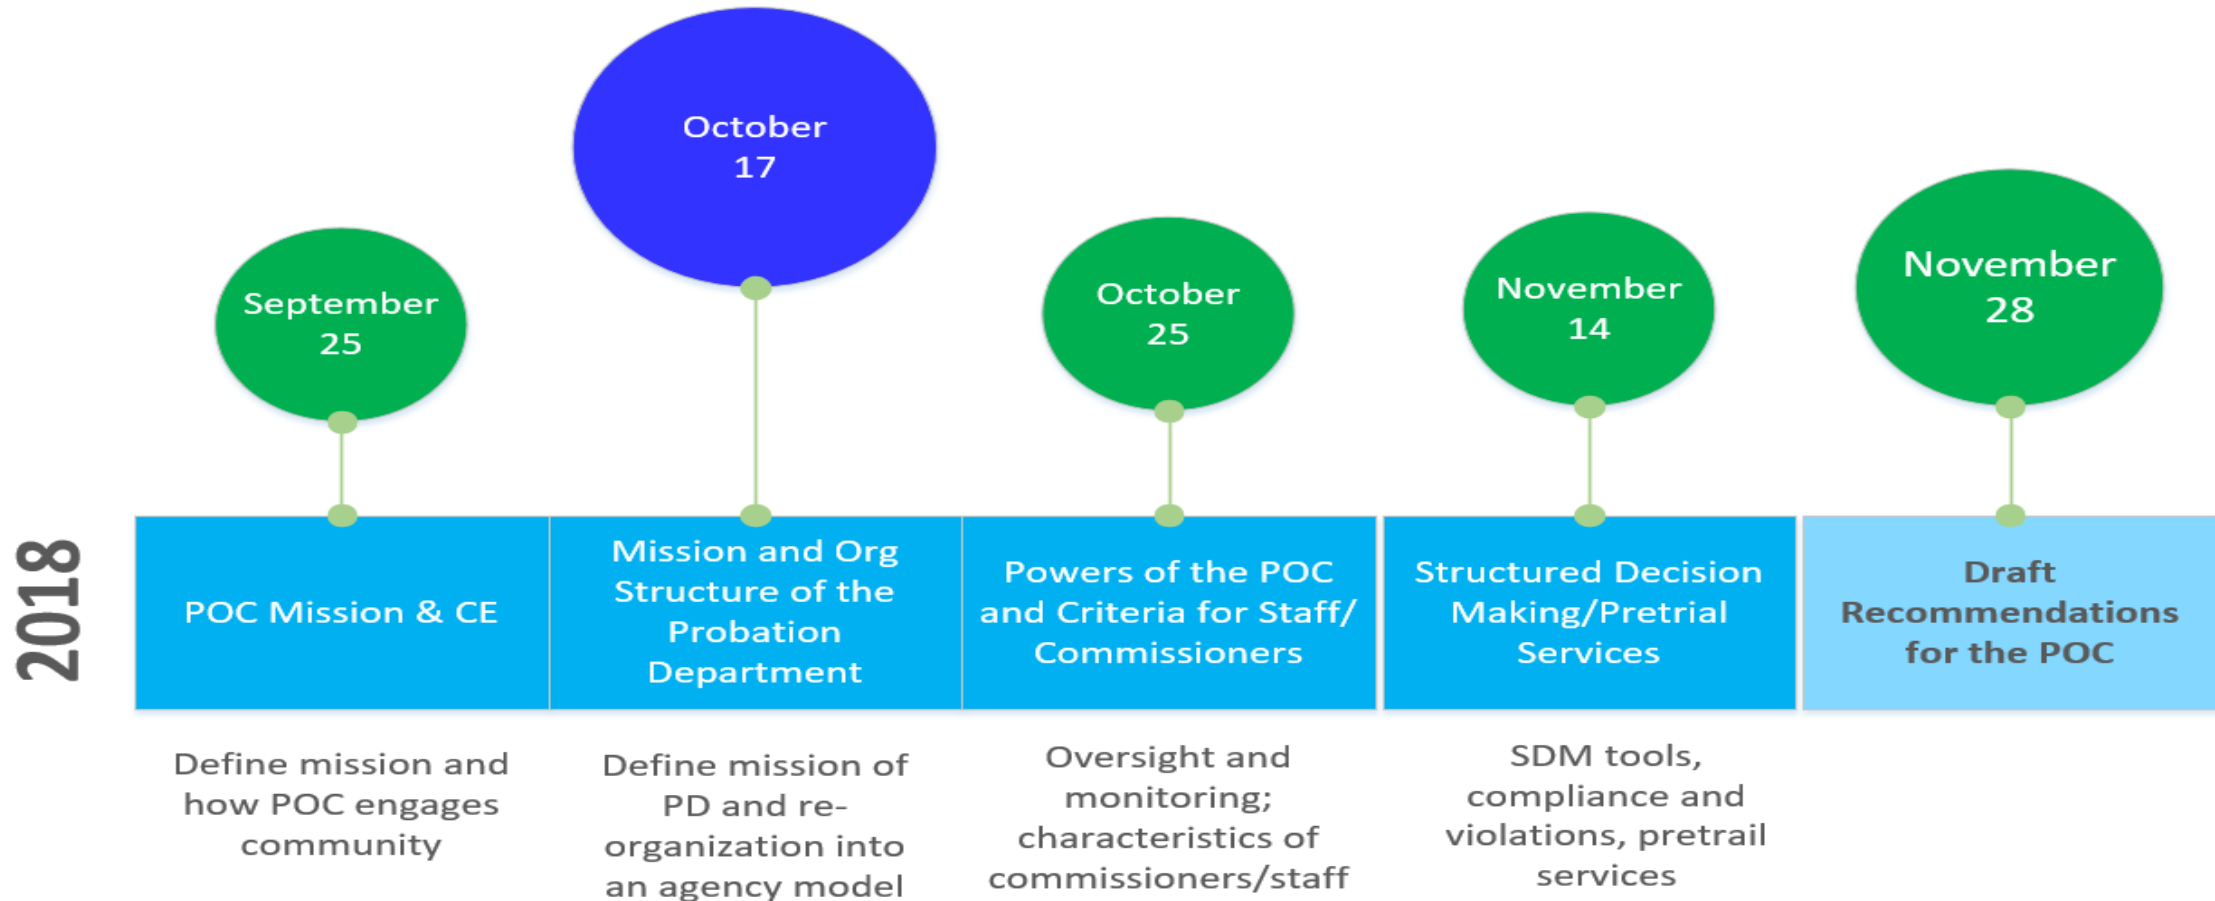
2018

September 25

POC Mission & CE

Define mission and how POC engages community

October 17

Mission and Org Structure of the Probation Department

Define mission of PD and re-organization into an agency model

October 25

Powers of the POC and Criteria for Staff/ Commissioners

Oversight and monitoring; characteristics of commissioners/staff

November 14

Structured Decision Making/Pretrial Services

SDM tools, compliance and violations, pretrail services

November 28

Draft Recommendations for the POC